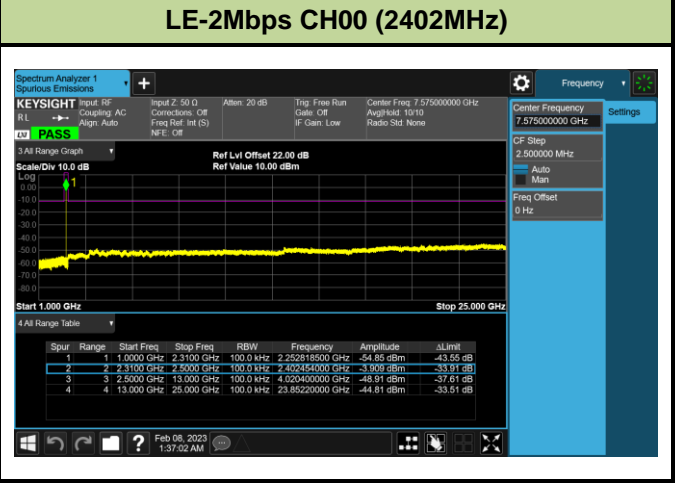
LE-2Mbps CH00 (2402MHz)

Spectrum Analyzer 1
Spurious Emissions

Frequency

KEYSIGHT Input: RF
RL Coupling: AC
Align: Auto
PASS

Input Z: 50 Ω
Corrections: Off
Freq Ref: Int (S)
NFE: Off

Atten: 20 dB

Trig: Free Run
Gate: Off
IF Gain: Low

Center Freq: 7.575000000 GHz
Avg|Hold: 10/10
Radio Std: None

Center Frequency
7.575000000 GHz

Settings

CF Step
2.500000 MHz
Auto
Man

Freq Offset
0 Hz

3 All Range Graph

Scale/Div 10.0 dB

Ref Lvl Offset 22.00 dB
Ref Value 10.00 dBm

Log
0.00
-10.0
-20.0
-30.0
-40.0
-50.0
-60.0
-70.0
-80.0

1

Start 1.000 GHz

Stop 25.000 GHz

4 All Range Table

| Spur | Range | Start Freq | Stop Freq | RBW | Frequency | Amplitude | ΔLimit |
|---|---|---|---|---|---|---|---|
| 1 | 1 | 1.0000 GHz | 2.3100 GHz | 100.0 kHz | 2.252818500 GHz | -54.85 dBm | -43.55 dB |
| 2 | 2 | 2.3100 GHz | 2.5000 GHz | 100.0 kHz | 2.402454000 GHz | -3.909 dBm | -33.91 dB |
| 3 | 3 | 2.5000 GHz | 13.000 GHz | 100.0 kHz | 4.020400000 GHz | -48.91 dBm | -37.61 dB |
| 4 | 4 | 13.000 GHz | 25.000 GHz | 100.0 kHz | 23.85220000 GHz | -44.81 dBm | -33.51 dB |

Feb 08, 2023
1:37:02 AM